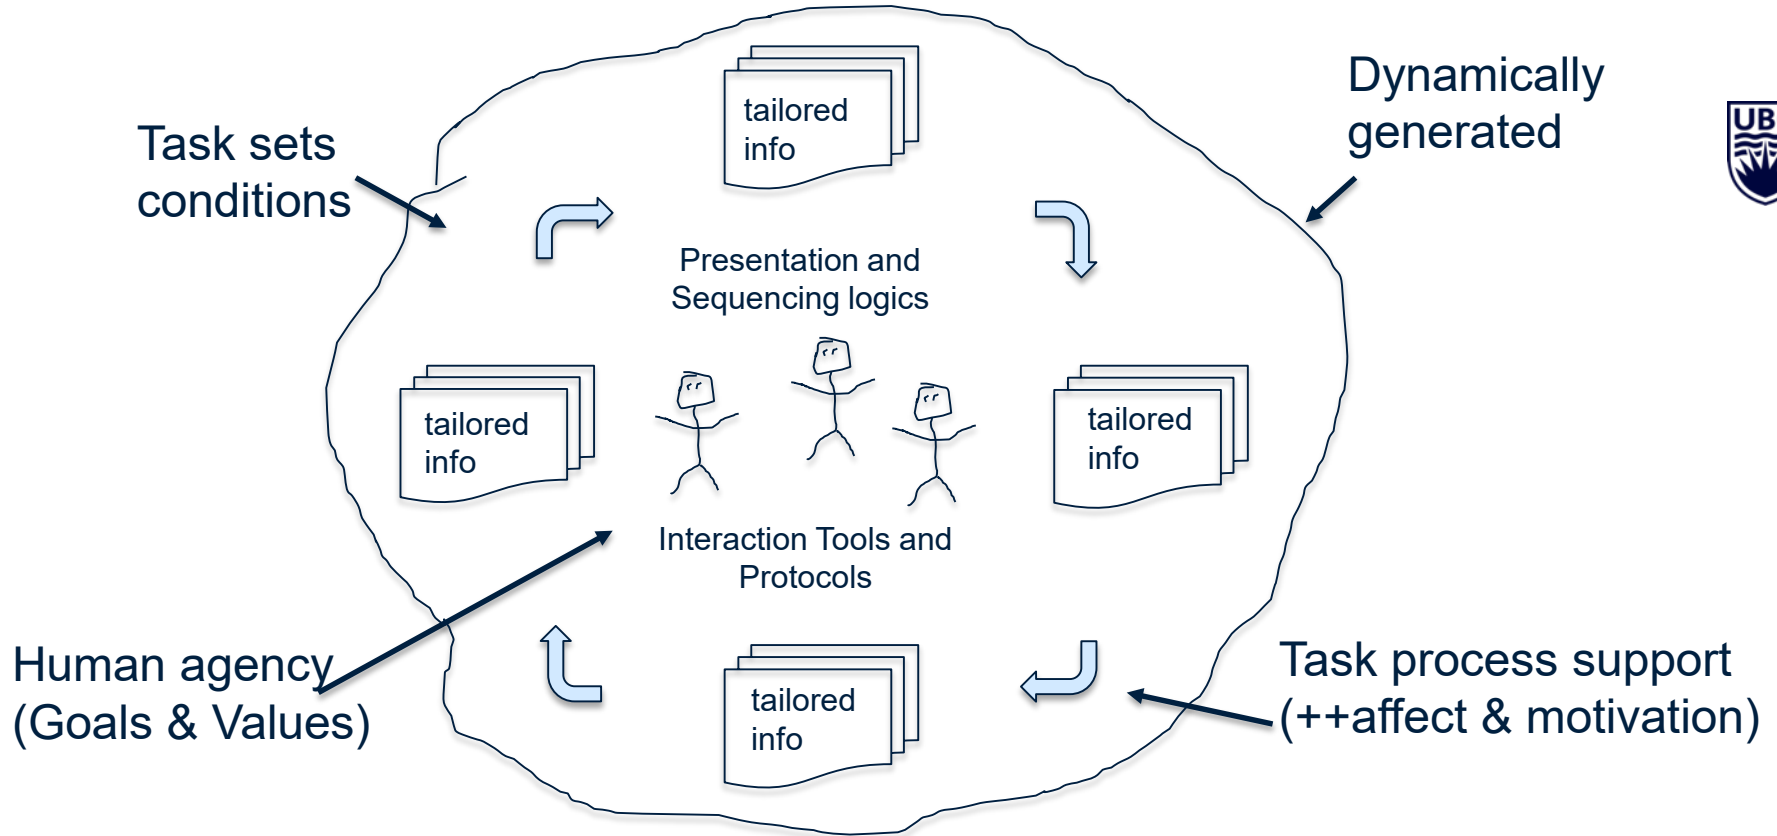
Task sets conditions

tailored info

Dynamically generated

UB

Presentation and Sequencing logics

tailored info

tailored info

Interaction Tools and Protocols

Human agency (Goals & Values)

tailored info

Task process support (++affect & motivation)